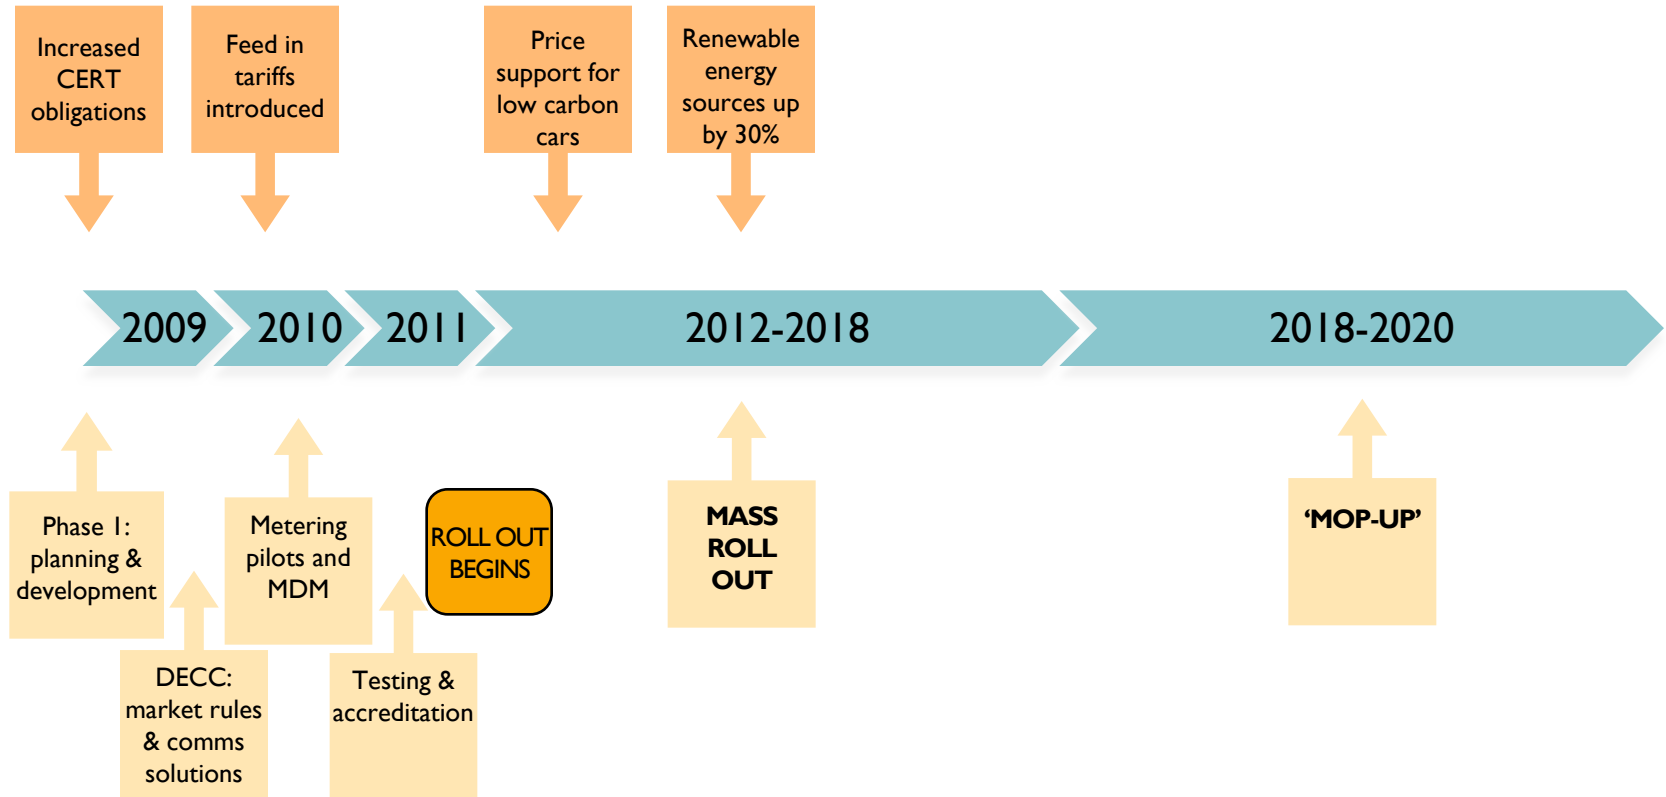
Increased CERT obligations

Feed in tariffs introduced

Price support for low carbon cars

Renewable energy sources up by 30%

2009

2010

2011

2012-2018

2018-2020

Phase 1: planning & development

DECC: market rules & comms solutions

Metering pilots and MDM

Testing & accreditation

ROLL OUT BEGINS

MASS ROLL OUT

'MOP-UP'